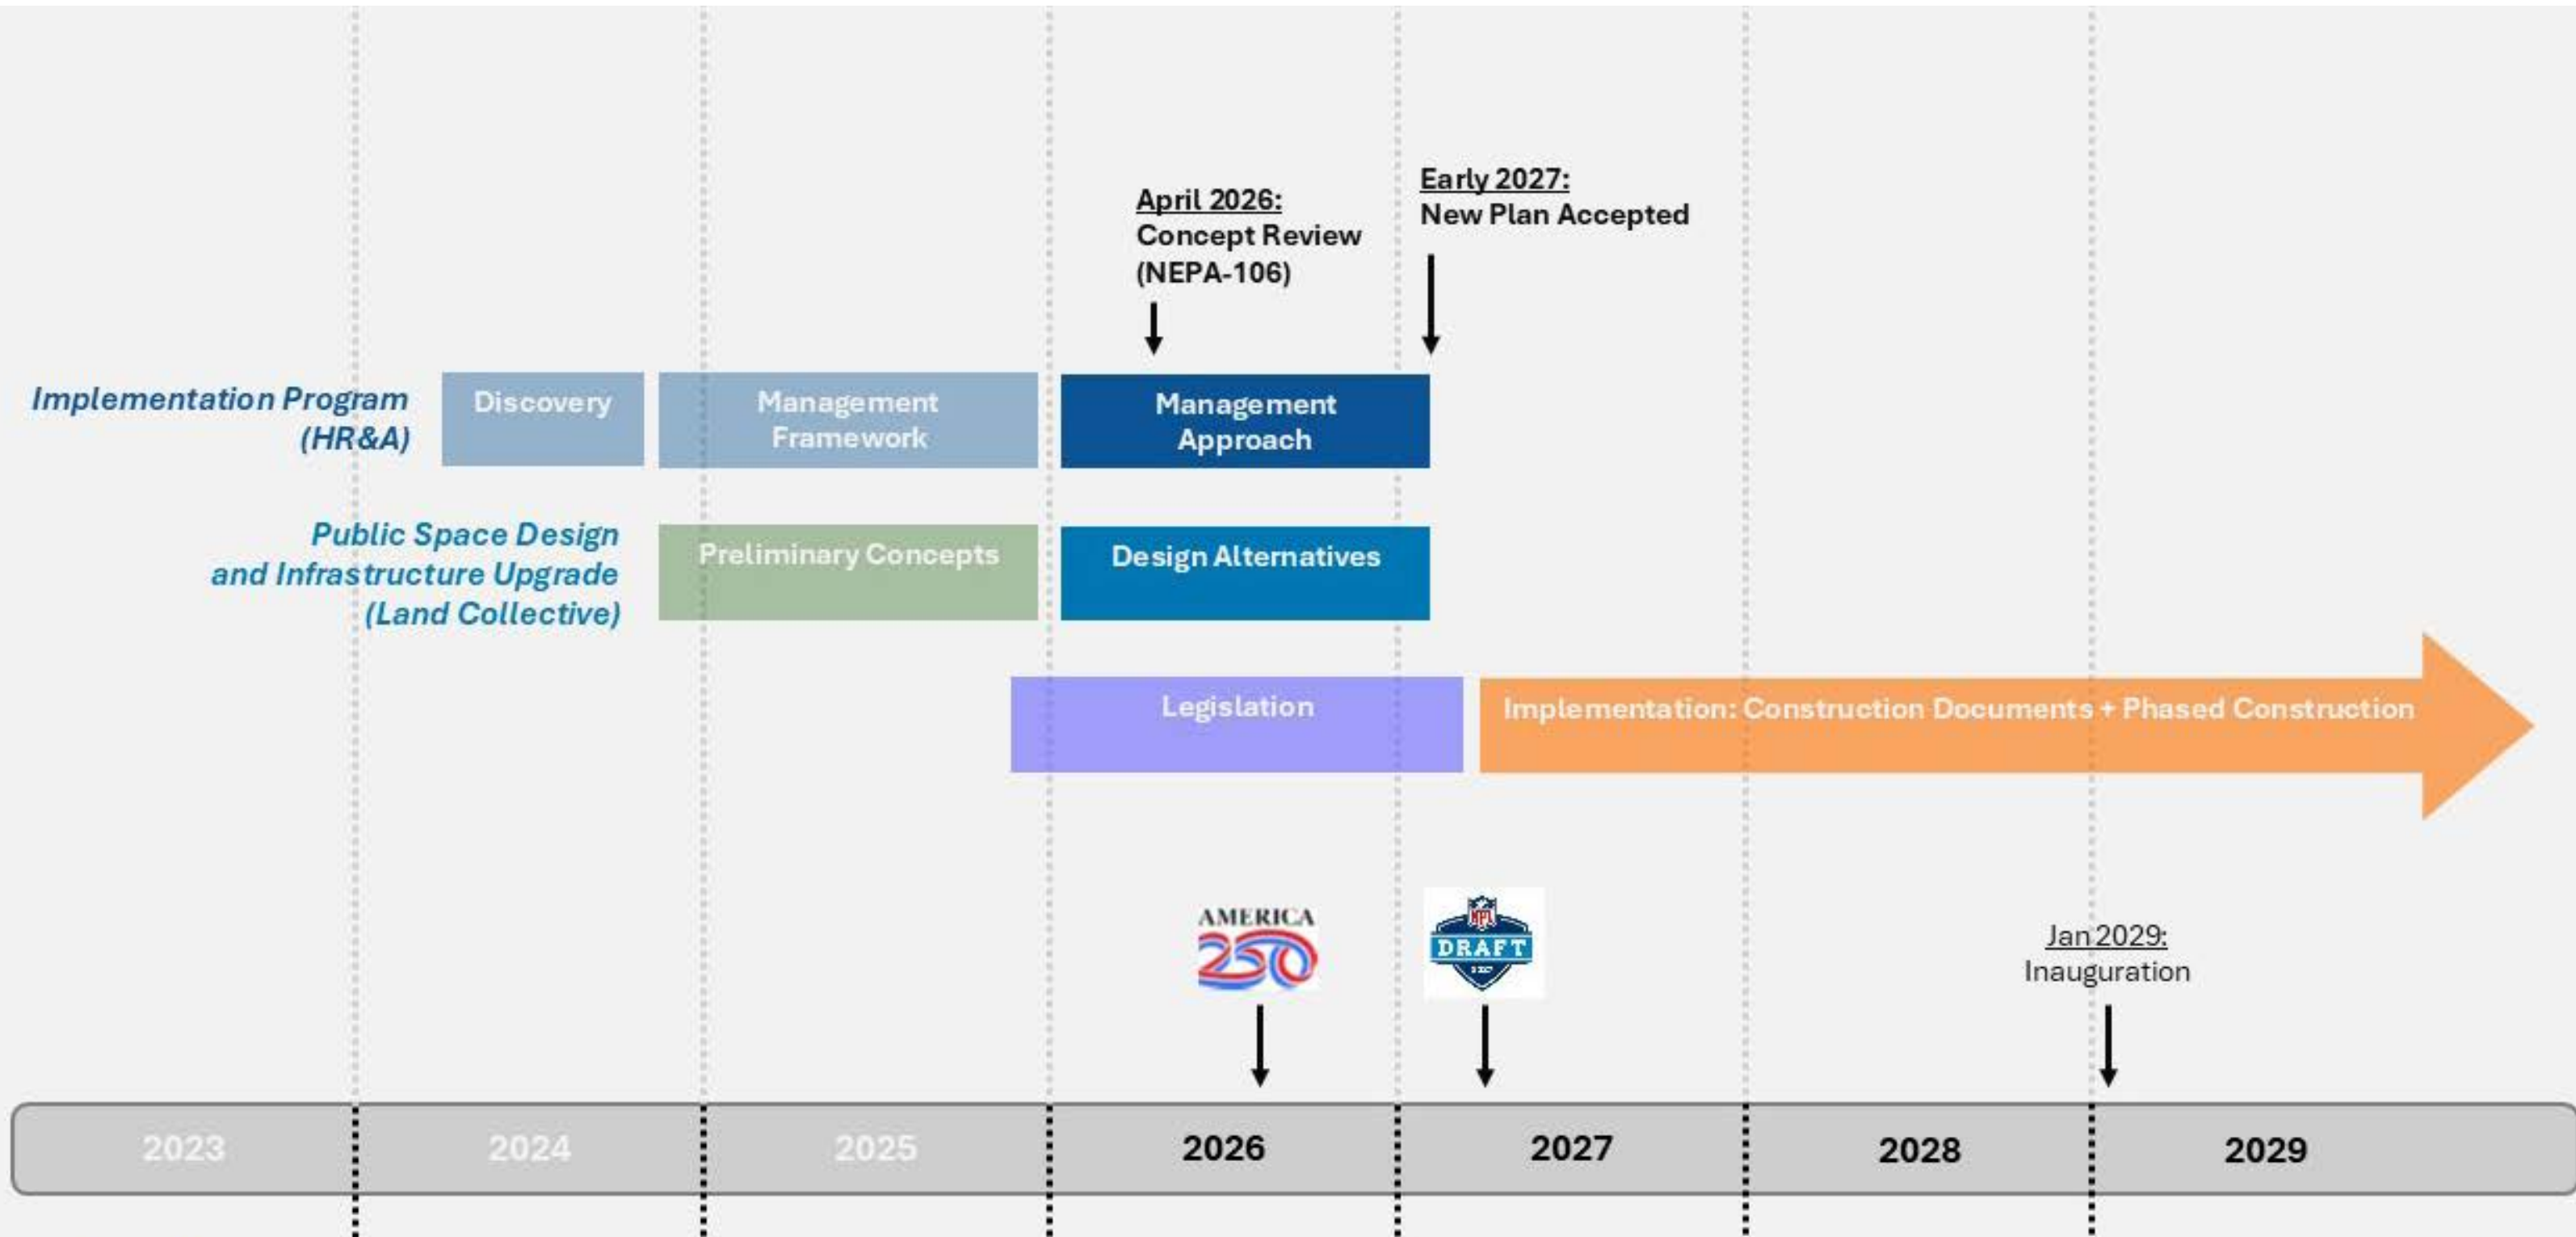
April 2026:
Concept Review
(NEPA-106)

Early 2027:
New Plan Accepted

Implementation Program
(HR&A)

Discovery

Management
Framework

Management
Approach

Public Space Design
and Infrastructure Upgrade
(Land Collective)

Preliminary Concepts

Design Alternatives

Legislation

Implementation: Construction Documents + Phased Construction

AMERICA
250

NFL
DRAFT

Jan 2029:
Inauguration

2023 2024 2025 2026 2027 2028 2029